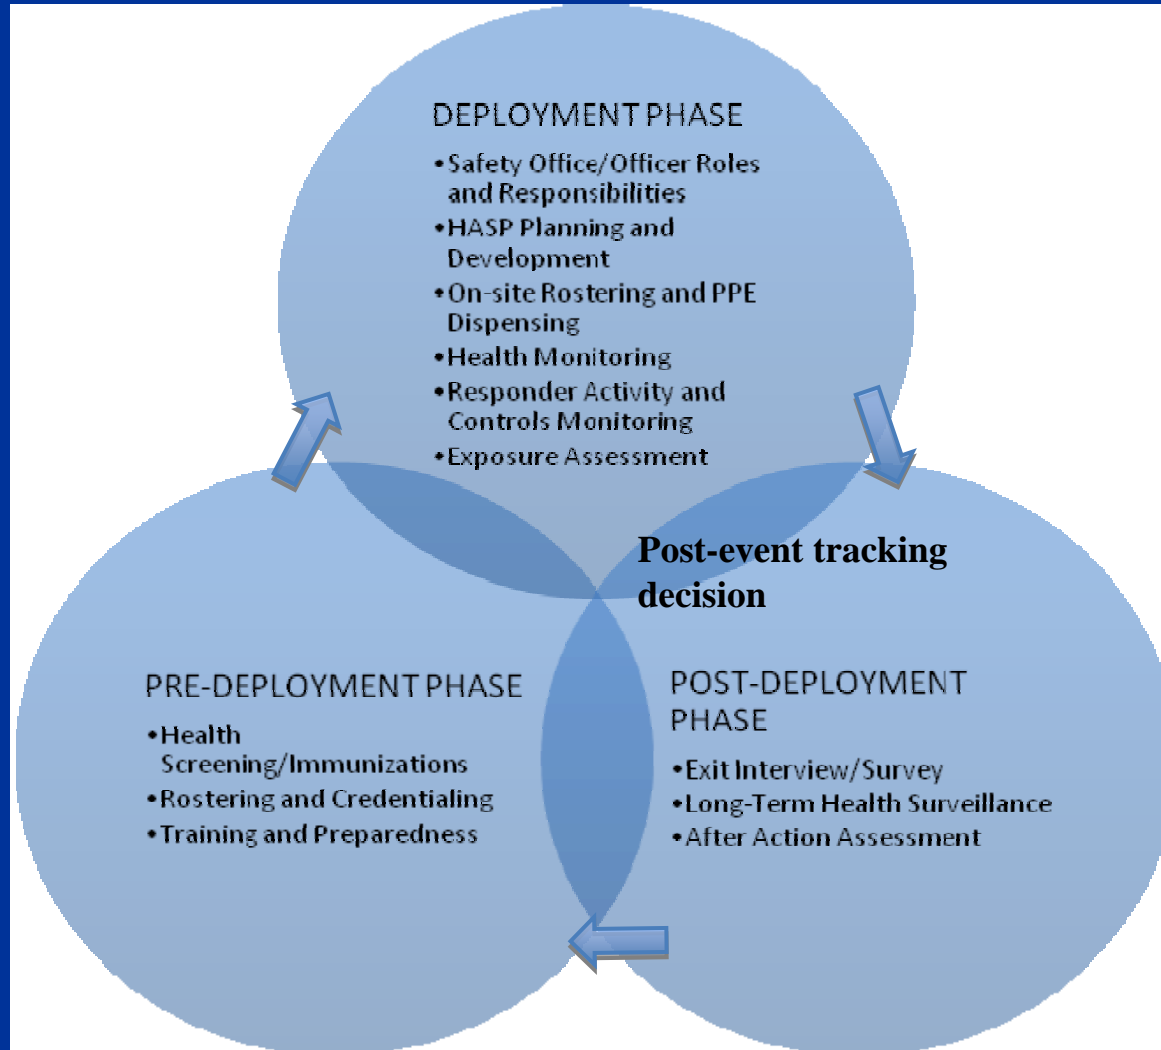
DEPLOYMENT PHASE

•Safety Office/Officer Roles and Responsibilities
•HASP Planning and Development
•On-site Rostering and PPE Dispensing
•Health Monitoring
•Responder Activity and Controls Monitoring
•Exposure Assessment

Post-event tracking decision

PRE-DEPLOYMENT PHASE

•Health Screening/Immunizations
•Rostering and Credentialing
•Training and Preparedness

POST-DEPLOYMENT PHASE

•Exit Interview/Survey
•Long-Term Health Surveillance
•After Action Assessment